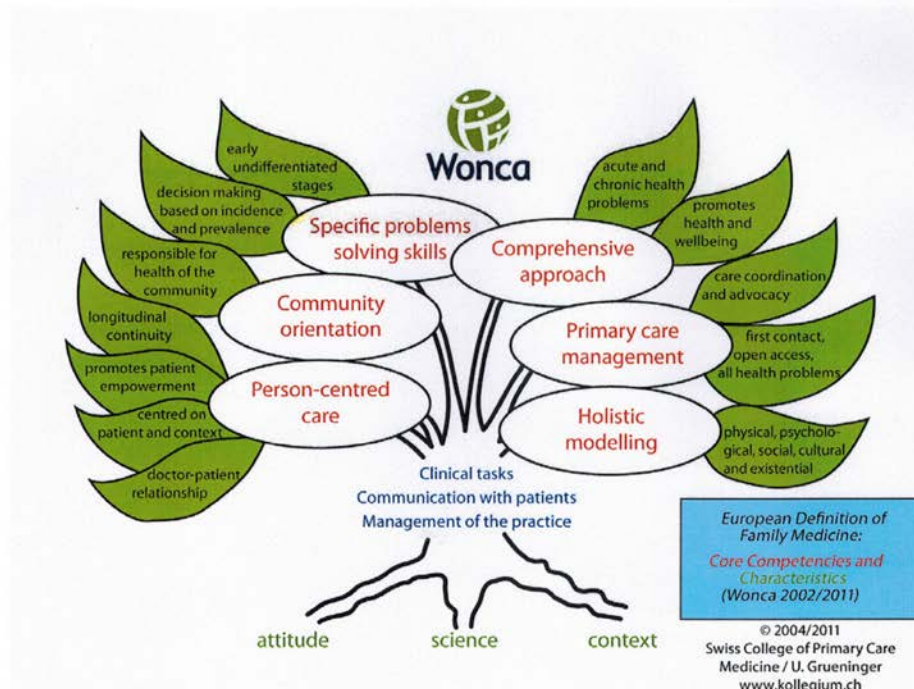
Wonca

early undifferentiated stages

decision making based on incidence and prevalence

responsible for health of the community

longitudinal continuity

promotes patient empowerment

centred on patient and context

doctor-patient relationship

Specific problems solving skills

Community orientation

Person-centred care

acute and chronic health problems

promotes health and wellbeing

care coordination and advocacy

first contact, open access, all health problems

physical, psychological, social, cultural and existential

Comprehensive approach

Primary care management

Holistic modelling

Clinical tasks
Communication with patients
Management of the practice

attitude science context

European Definition of Family Medicine:
Core Competencies and Characteristics
(Wonca 2002/2011)

© 2004/2011
Swiss College of Primary Care Medicine / U. Grueninger
www.kollegium.ch